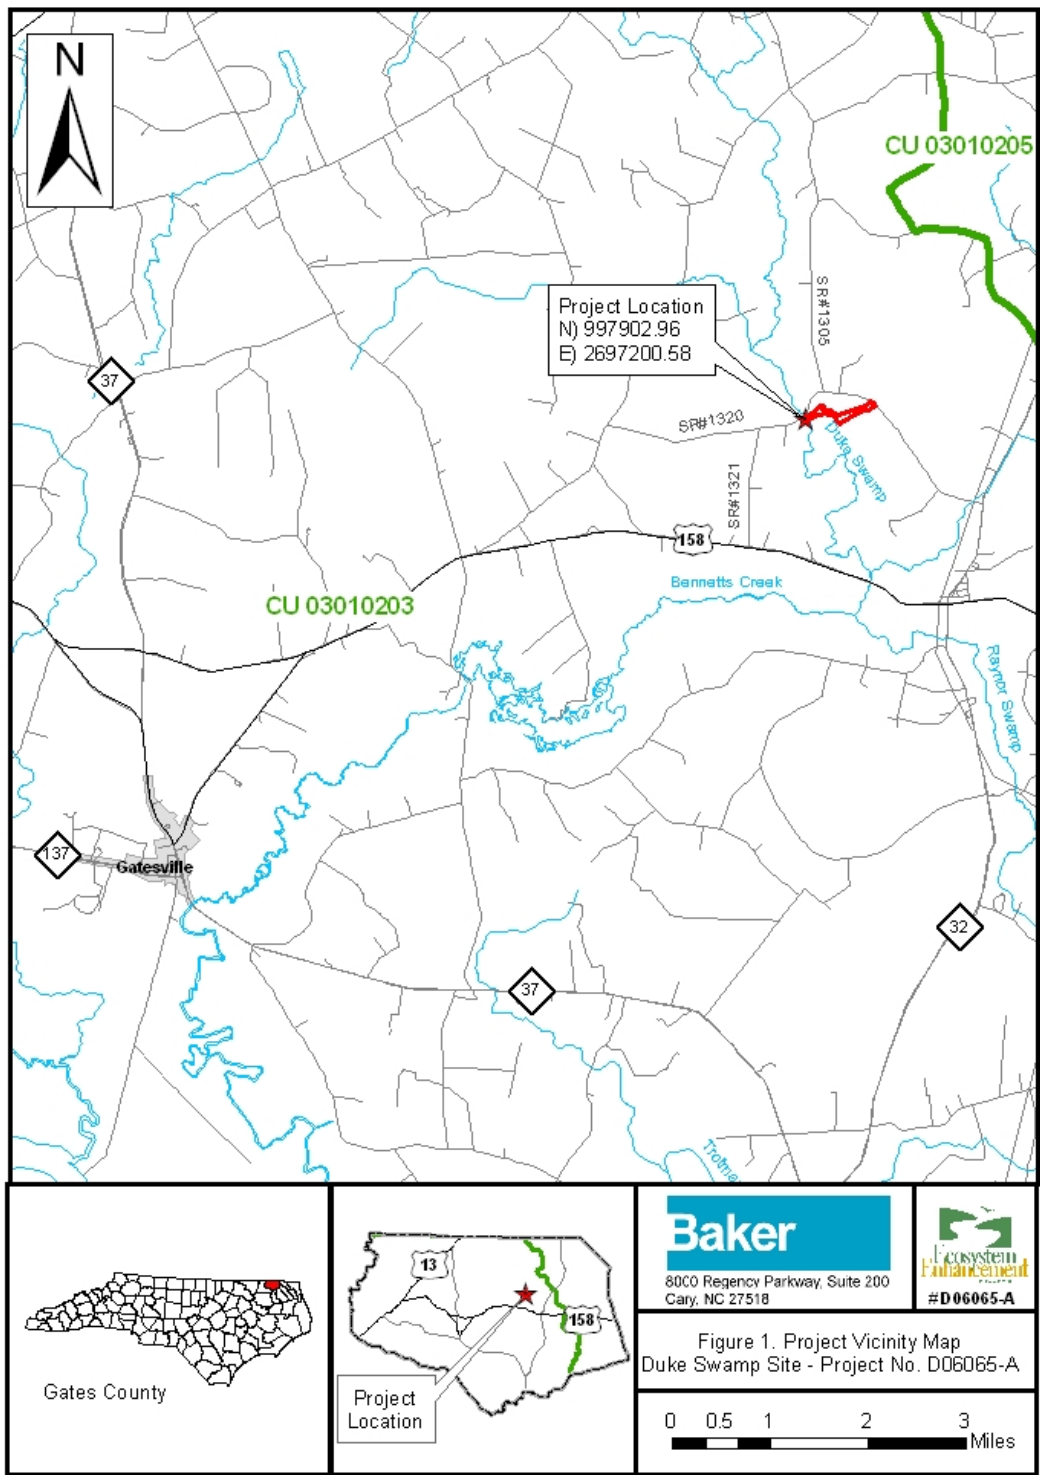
N

CU 03010205

SR#1305

Project Location
N) 997902.96
E) 2697200.58

37

SR#1320

Duke Swamp

SR#1321

158

Bennetts Creek

CU 03010203

Raynor Swamp

137

Gatesville

32

37

Trotma

Gates County

13

158

Project Location

Baker
8000 Regency Parkway, Suite 200
Cary, NC 27518

Ecosystem Enhancement

#D06065-A

Figure 1. Project Vicinity Map
Duke Swamp Site - Project No. D06065-A

0 0.5 1 2 3
Miles